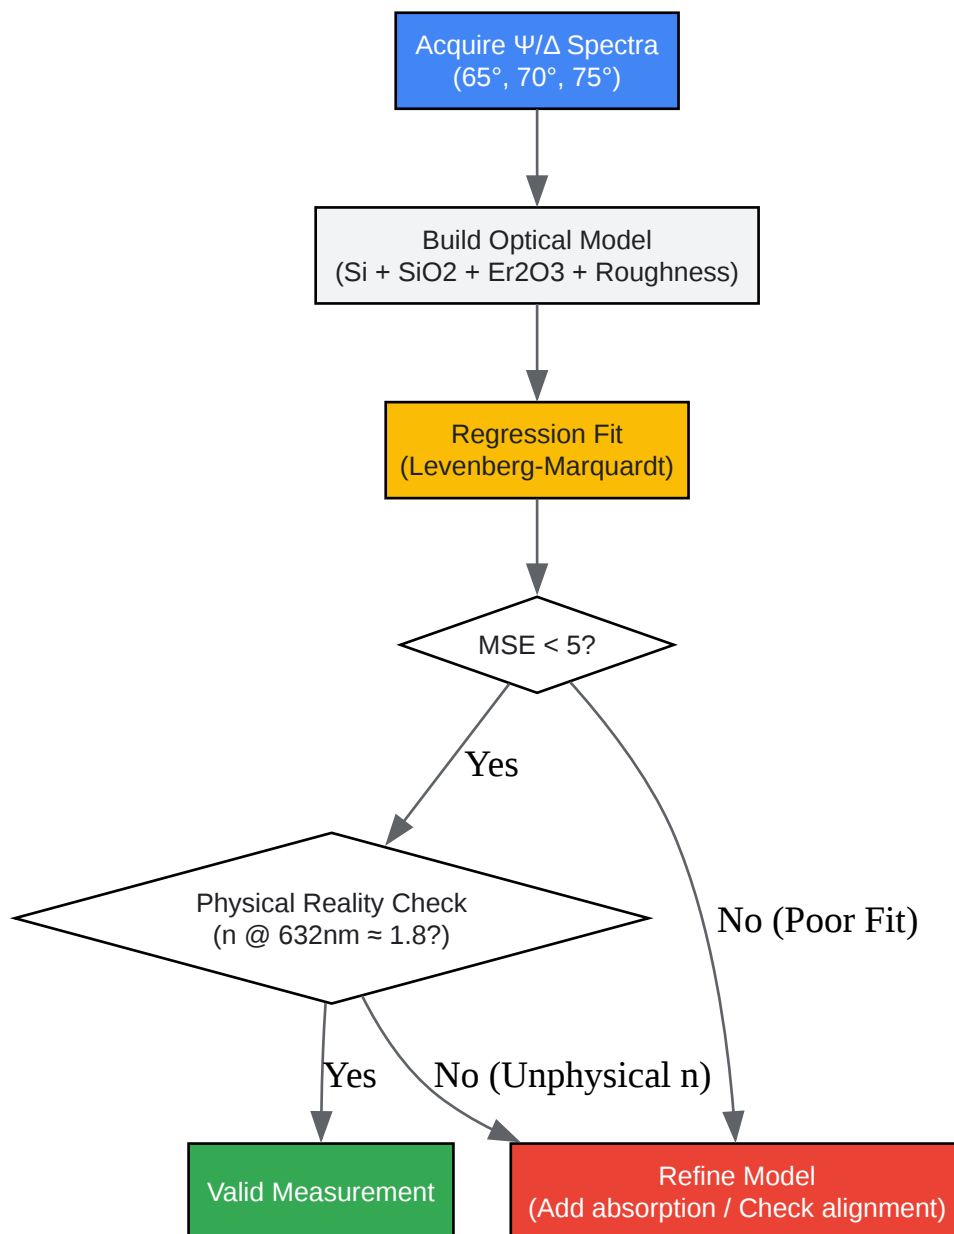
Acquire Ψ/Δ Spectra
(65°, 70°, 75°)

Build Optical Model
(Si + SiO2 + Er2O3 + Roughness)

Regression Fit
(Levenberg-Marquardt)

MSE < 5?

Yes

No (Poor Fit)

Physical Reality Check
(n @ 632nm ≈ 1.8?)

Yes

No (Unphysical n)

Valid Measurement

Refine Model
(Add absorption / Check alignment)